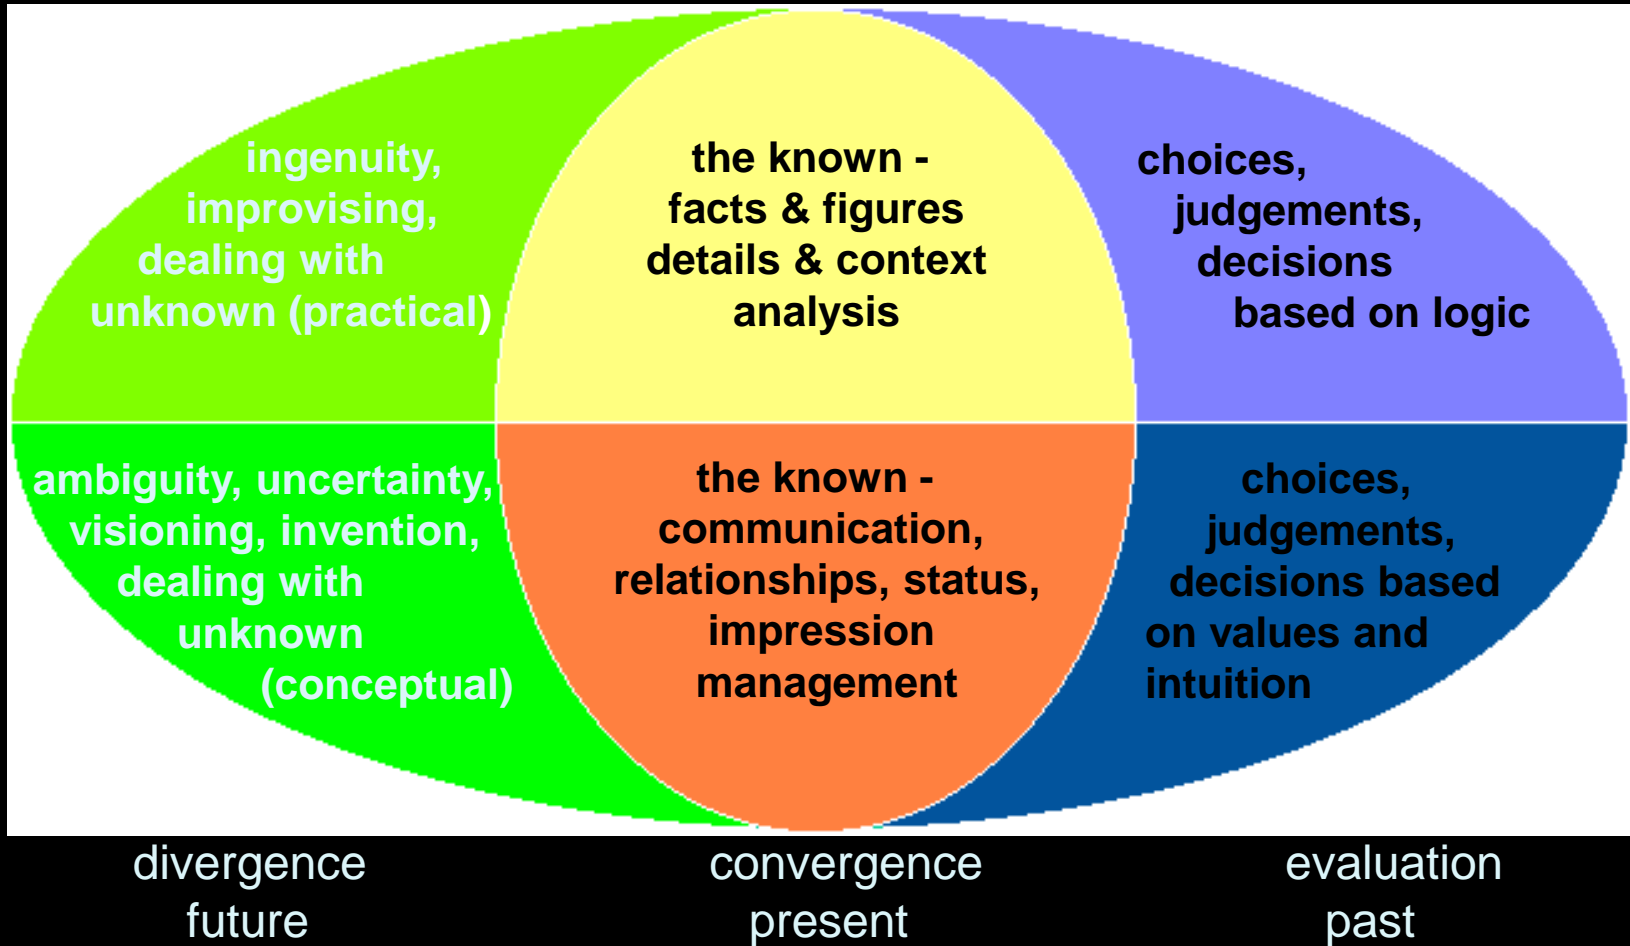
ingenuity, improvising, dealing with unknown (practical)

the known - facts & figures details & context analysis

choices, judgements, decisions based on logic

ambiguity, uncertainty, visioning, invention, dealing with unknown (conceptual)

the known - communication, relationships, status, impression management

choices, judgements, decisions based on values and intuition

divergence
future

convergence
present

evaluation
past